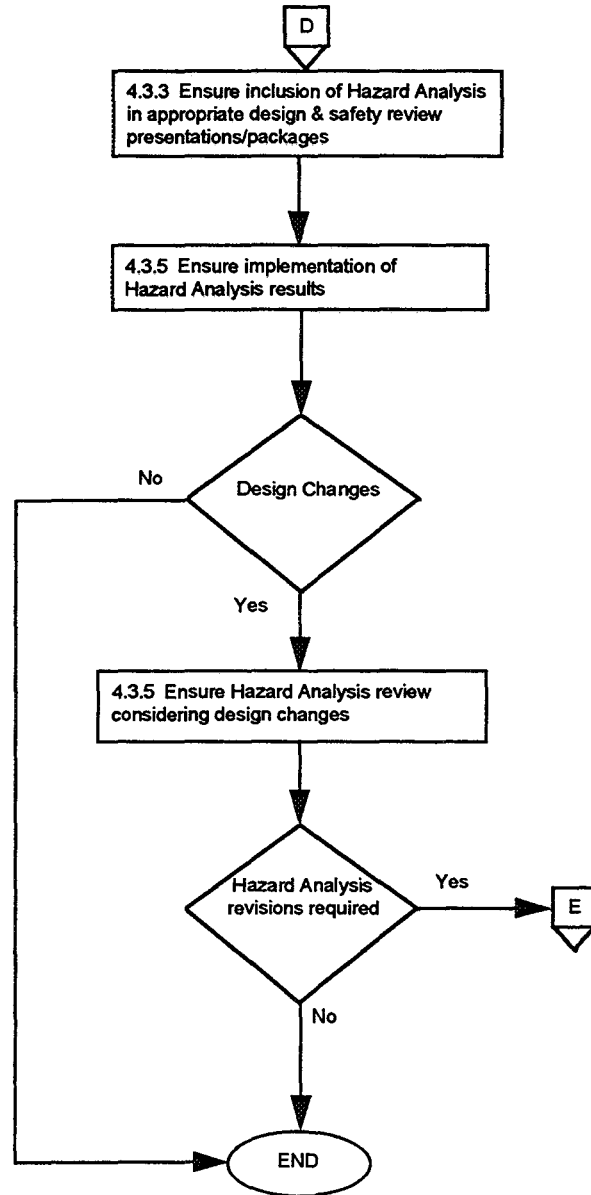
D

4.3.3 Ensure inclusion of Hazard Analysis in appropriate design & safety review presentations/packages

4.3.5 Ensure implementation of Hazard Analysis results

Design Changes

No

Yes

4.3.5 Ensure Hazard Analysis review considering design changes

Hazard Analysis revisions required

Yes

E

No

END